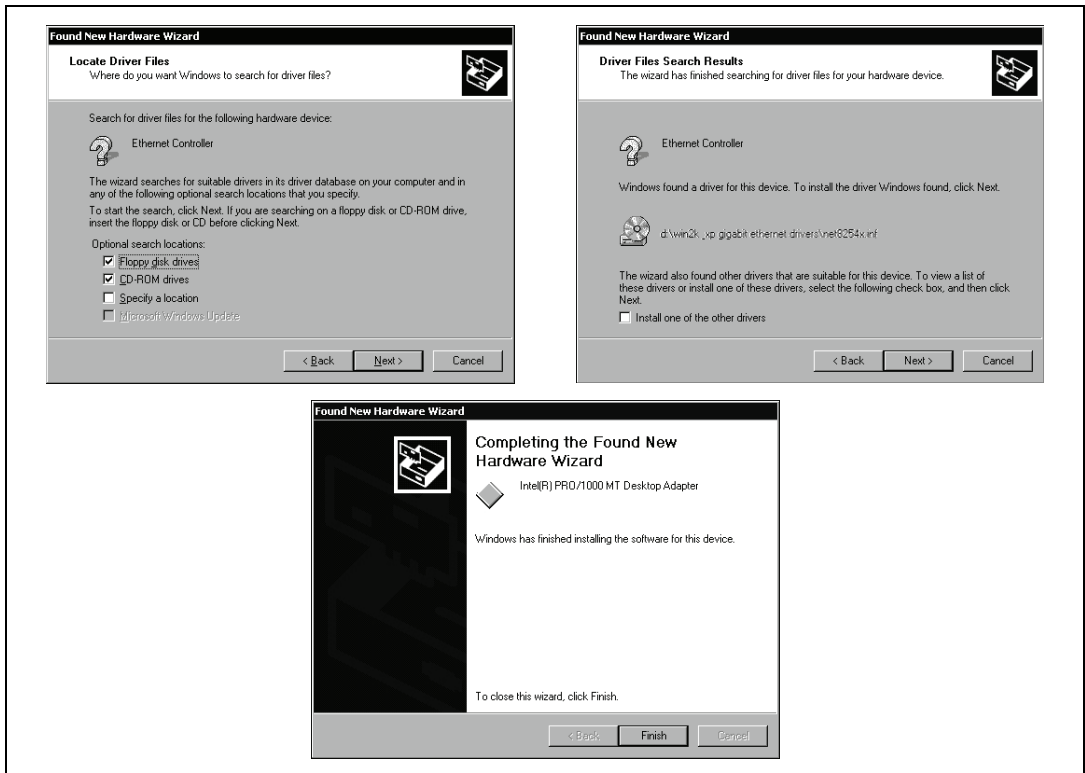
Found New Hardware Wizard

Locate Driver Files
Where do you want Windows to search for driver files?

Search for driver files for the following hardware device:

Ethernet Controller

The wizard searches for suitable drivers in its driver database on your computer and in any of the following optional search locations that you specify.

To start the search, click Next. If you are searching on a floppy disk or CD-ROM drive, insert the floppy disk or CD before clicking Next.

Optional search locations:

☑ Floppy disk drives
☑ CD-ROM drives
☐ Specify a location
☐ Microsoft Windows Update

< Back | Next > | Cancel

Found New Hardware Wizard

Driver Files Search Results
The wizard has finished searching for driver files for your hardware device.

Ethernet Controller

Windows found a driver for this device. To install the driver Windows found, click Next.

d:\win2k_xp gigabit ethernet drivers\net8254x.inf

The wizard also found other drivers that are suitable for this device. To view a list of these drivers or install one of these drivers, select the following check box, and then click Next.

☐ Install one of the other drivers

< Back | Next > | Cancel

Found New Hardware Wizard

Completing the Found New Hardware Wizard

Intel(R) PRO/1000 MT Desktop Adapter

Windows has finished installing the software for this device.

To close this wizard, click Finish.

< Back | Finish | Cancel